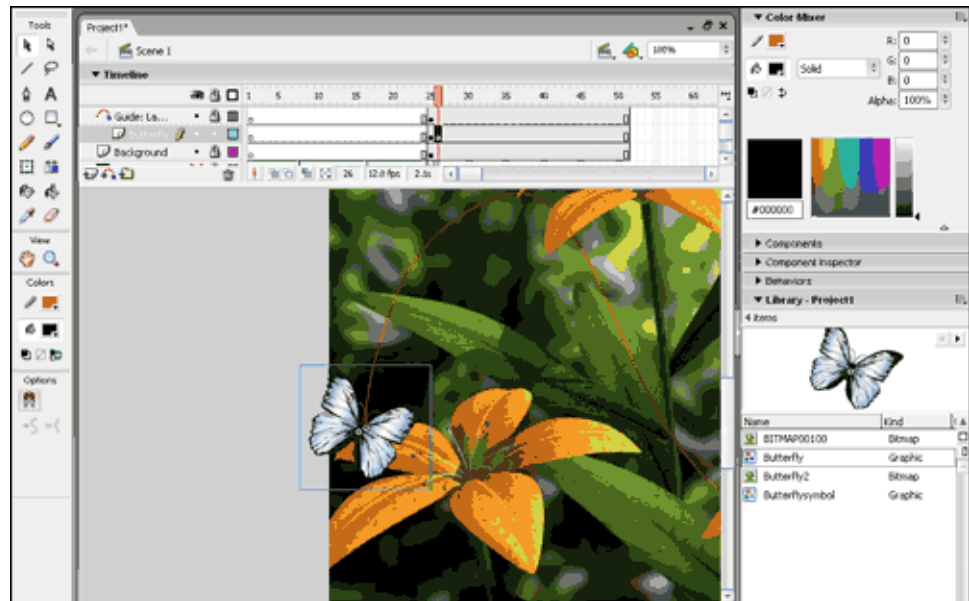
Tools

View

Colors

Options

Project1*

Scene 1

100%

▼ Timeline

Guide: La...

Butterfly

Background

1 5 10 15 20 25 30 35 40 45 50 55 60

26 12.0 fps 2.1s

▼ Color Mixer

R: 0

G: 0

B: 0

Solid

Alpha: 100%

#000000

▶ Components

▶ Component Inspector

▶ Behaviors

▼ Library - Project1

4 items

| Name | Kind |
|---|---|
| BITMAP00100 | Bitmap |
| Butterfly | Graphic |
| Butterfly2 | Bitmap |
| Butterflysymbol | Graphic |